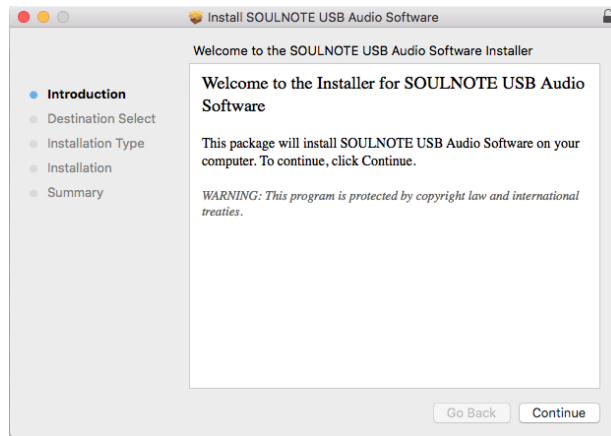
Install SOULNOTE USB Audio Software

Welcome to the SOULNOTE USB Audio Software Installer

Introduction
Destination Select
Installation Type
Installation
Summary

Welcome to the Installer for SOULNOTE USB Audio Software

This package will install SOULNOTE USB Audio Software on your computer. To continue, click Continue.

WARNING: This program is protected by copyright law and international treaties.

Go Back
Continue